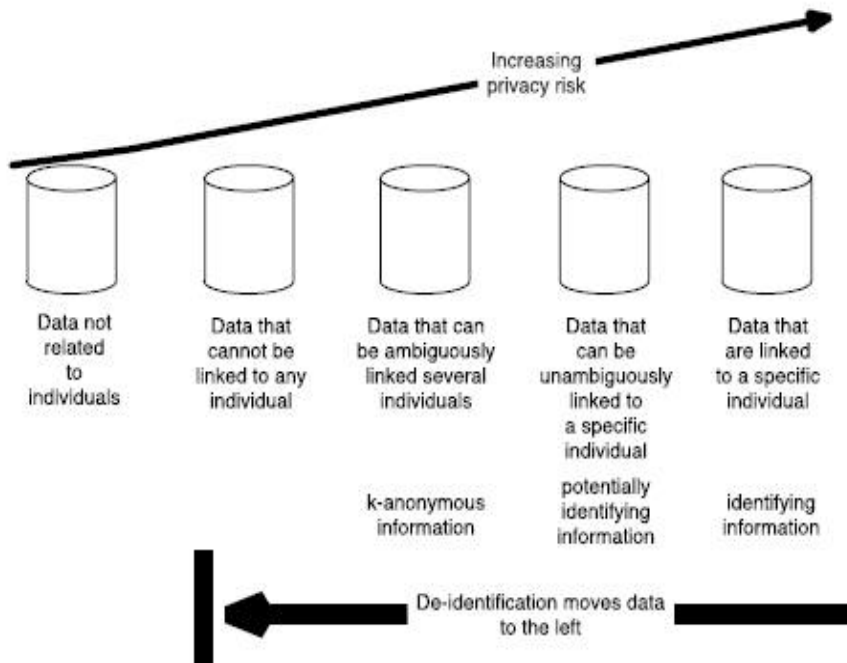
Increasing privacy risk

Data not related to individuals

Data that cannot be linked to any individual

Data that can be ambiguously linked several individuals

Data that can be unambiguously linked to a specific individual

Data that are linked to a specific individual

k-anonymous information

potentially identifying information

identifying information

De-identification moves data to the left